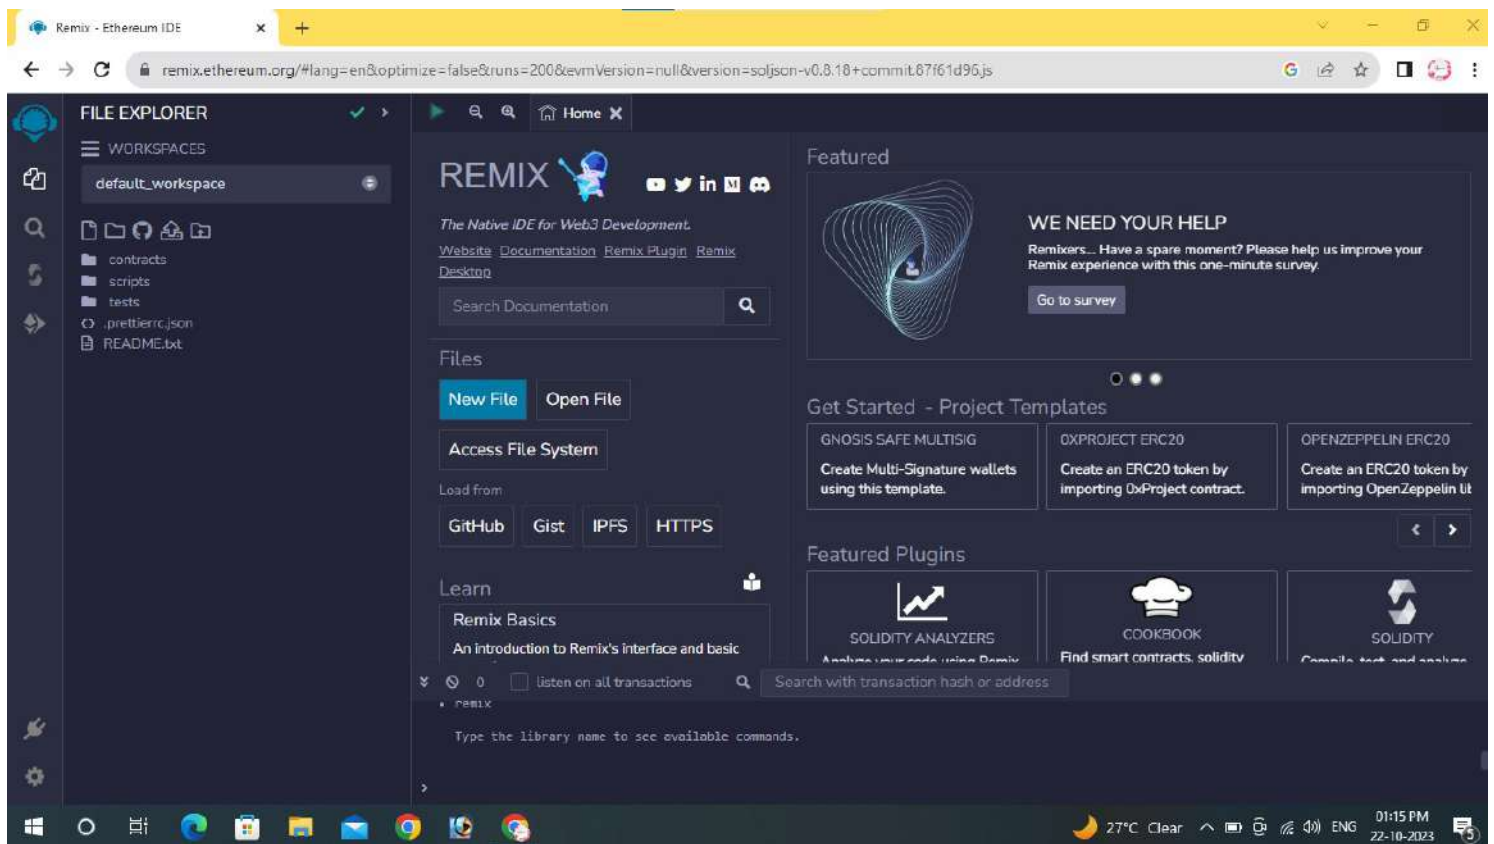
Remix - Ethereum IDE
remix.ethereum.org/#lang=en&optimize=false&runs=200&evmVersion=null&version=soljson-v0.8.18+commit.87f61d96.js

FILE EXPLORER
WORKSPACES
default_workspace
contracts
scripts
tests
.prettierrc.json
README.txt

Home

REMIX
The Native IDE for Web3 Development.
Website Documentation Remix Plugin Remix Desktop
Search Documentation

Files
New File Open File
Access File System
Load from
GitHub Gist IPFS HTTPS

Learn
Remix Basics
An introduction to Remix's interface and basic

Featured
WE NEED YOUR HELP
Remixers... Have a spare moment? Please help us improve your Remix experience with this one-minute survey.
Go to survey

Get Started - Project Templates
GNOSIS SAFE MULTISIG
Create Multi-Signature wallets using this template.
0XPROJECT ERC20
Create an ERC20 token by importing 0xProject contract.
OPENZEPPELIN ERC20
Create an ERC20 token by importing OpenZeppelin lit

Featured Plugins
SOLIDITY ANALYZERS
COOKBOOK
Find smart contracts, solidity
SOLIDITY

0 listen on all transactions
Search with transaction hash or address
• remix
Type the library name to see available commands.
>

27°C Clear ENG 01:15 PM 22-10-2023